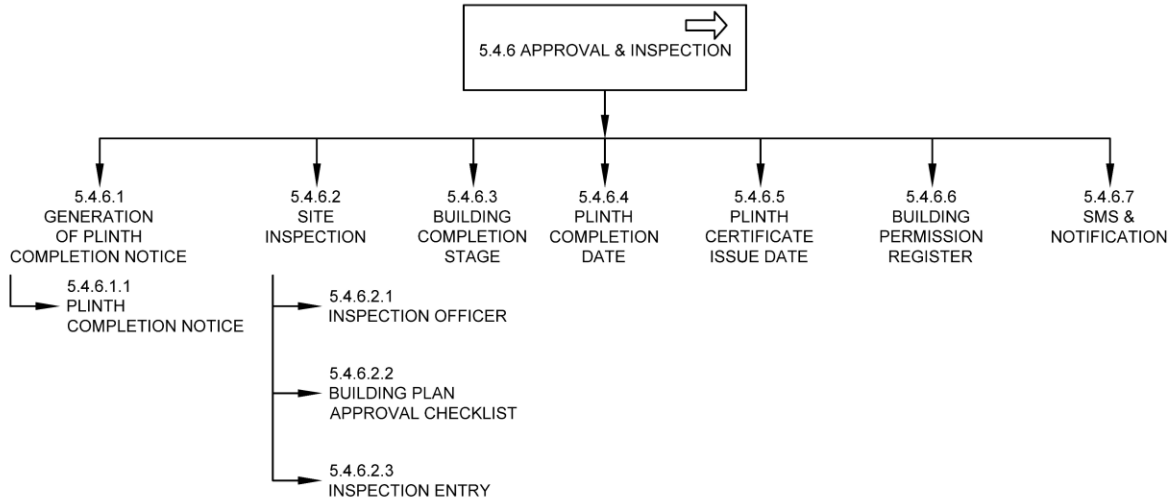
5.4.6 APPROVAL & INSPECTION

5.4.6.1
GENERATION OF PLINTH COMPLETION NOTICE

5.4.6.1.1
PLINTH COMPLETION NOTICE

5.4.6.2
SITE INSPECTION

5.4.6.2.1
INSPECTION OFFICER

5.4.6.2.2
BUILDING PLAN APPROVAL CHECKLIST

5.4.6.2.3
INSPECTION ENTRY

5.4.6.3
BUILDING COMPLETION STAGE

5.4.6.4
PLINTH COMPLETION DATE

5.4.6.5
PLINTH CERTIFICATE ISSUE DATE

5.4.6.6
BUILDING PERMISSION REGISTER

5.4.6.7
SMS & NOTIFICATION